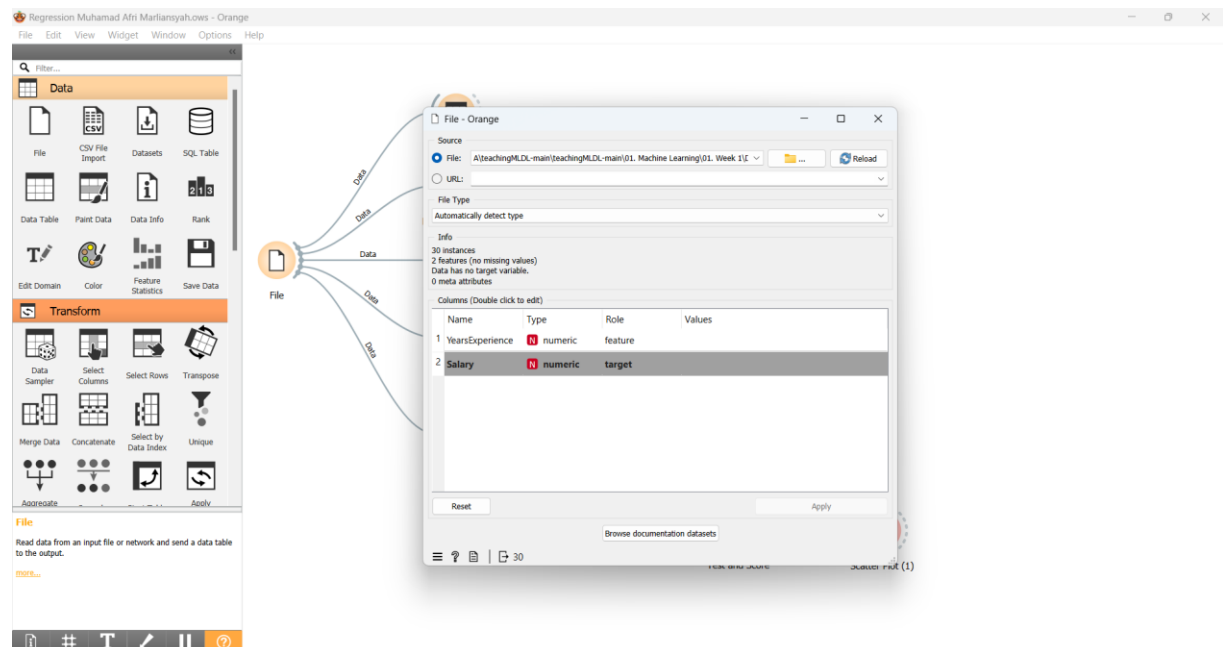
Regression Muhamad Afri Marliansyah.ows - Orange
File Edit View Widget Window Options Help

Filter...

Data
File
CSV File Import
Datasets
SQL Table
Data Table
Paint Data
Data Info
Rank
Edit Domain
Color
Feature Statistics
Save Data

Transform
Data Sampler
Select Columns
Select Rows
Transpose
Merge Data
Concatenate
Select by Data Index
Unique
Aggregate
Apply

File
Read data from an input file or network and send a data table to the output.
more...

Data
Data
Data
Data
Data
File

File - Orange
Source
File: A:\teachingMLDL-main\teachingMLDL-main\01. Machine Learning\01. Week 1\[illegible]
...
Reload
URL:
File Type
Automatically detect type
Info
30 instances
2 features (no missing values)
Data has no target variable.
0 meta attributes
Columns (Double click to edit)

| | Name | Type | Role | Values |
|---|---|---|---|---|
| 1 | YearsExperience | N numeric | feature | |
| 2 | Salary | N numeric | target | |

Reset
Apply
Browse documentation datasets
30

Test and Score
Scatter Plot (1)